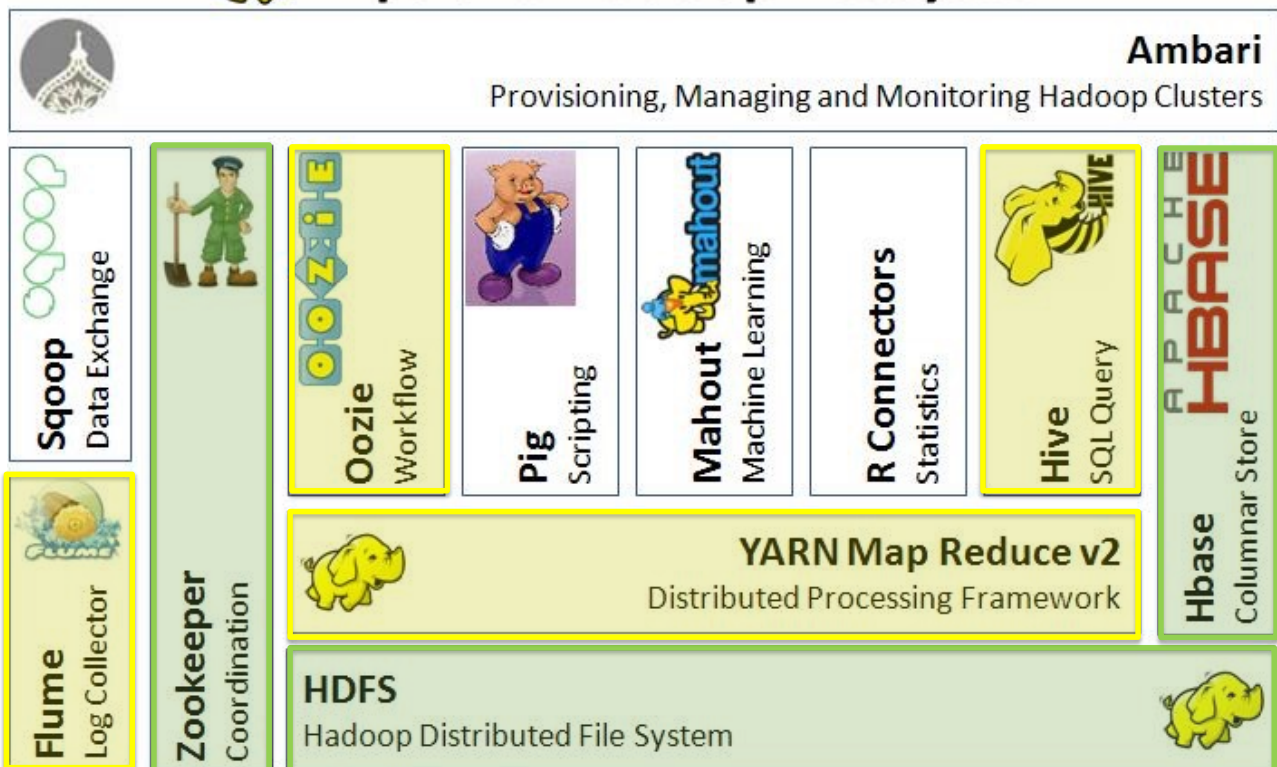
Ambari
Provisioning, Managing and Monitoring Hadoop Clusters

sqoop
Sqoop
Data Exchange

Zookeeper
Coordination

OOZIE
Oozie
Workflow

Pig
Scripting

mahout
Mahout
Machine Learning

R Connectors
Statistics

HIVE
Hive
SQL Query

APACHE HBASE
Hbase
Columnar Store

FLUME
Flume
Log Collector

YARN Map Reduce v2
Distributed Processing Framework

HDFS
Hadoop Distributed File System